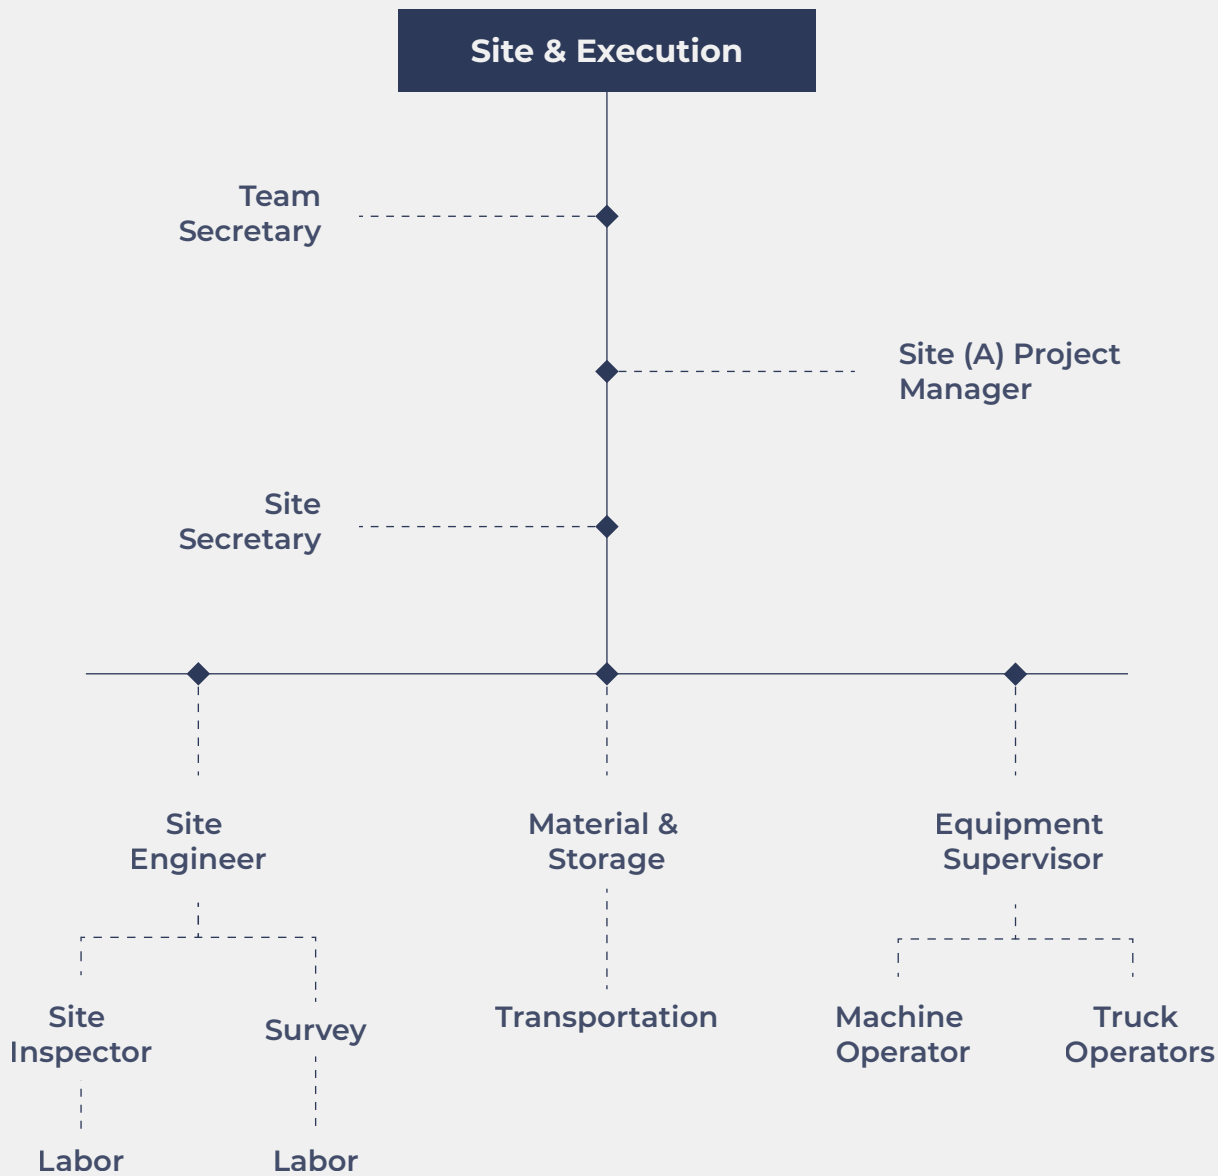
Site & Execution

Team Secretary

Site (A) Project Manager

Site Secretary

Site Engineer

Material & Storage

Equipment Supervisor

Site Inspector

Survey

Transportation

Machine Operator

Truck Operators

Labor

Labor